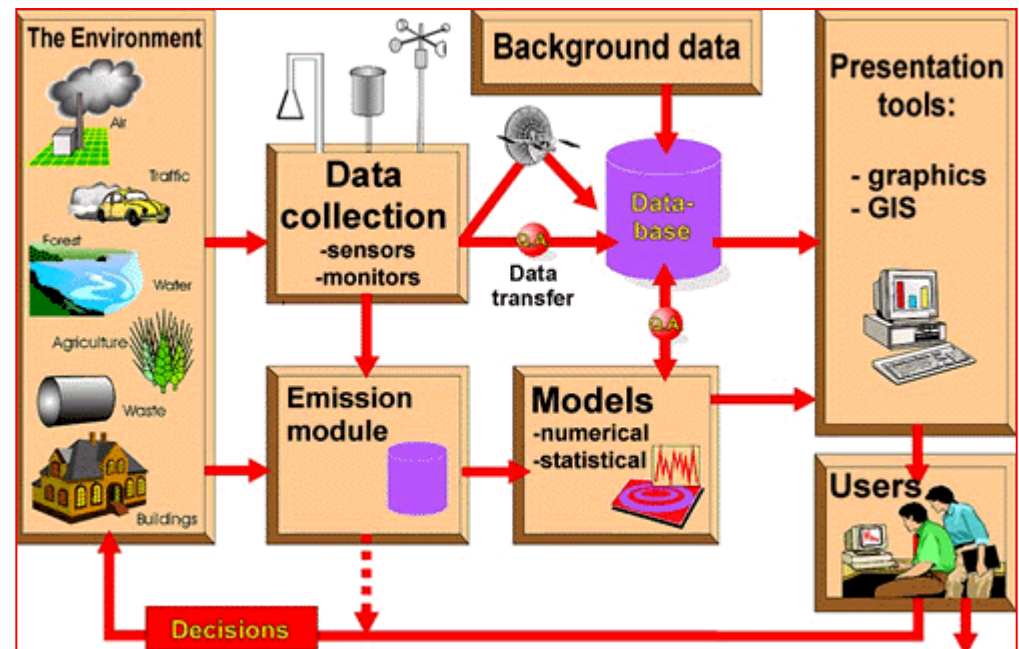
The Environment

Air

Traffic

Forest

Water

Agriculture

Waste

Buildings

Background data

Data collection
-sensors
-monitors

Q.A

Data transfer

Data-base

Q.A

Presentation tools:

- graphics
- GIS

Emission module

Models
-numerical
-statistical

Users

Decisions